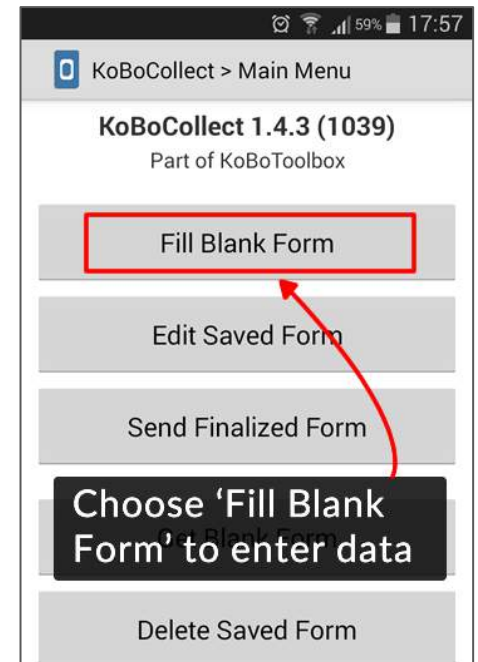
59% 17:57

KoBoCollect > Main Menu

KoBoCollect 1.4.3 (1039)
Part of KoBoToolbox

Fill Blank Form

Edit Saved Form

Send Finalized Form

Get Blank Form

Choose ‘Fill Blank Form’ to enter data

Delete Saved Form